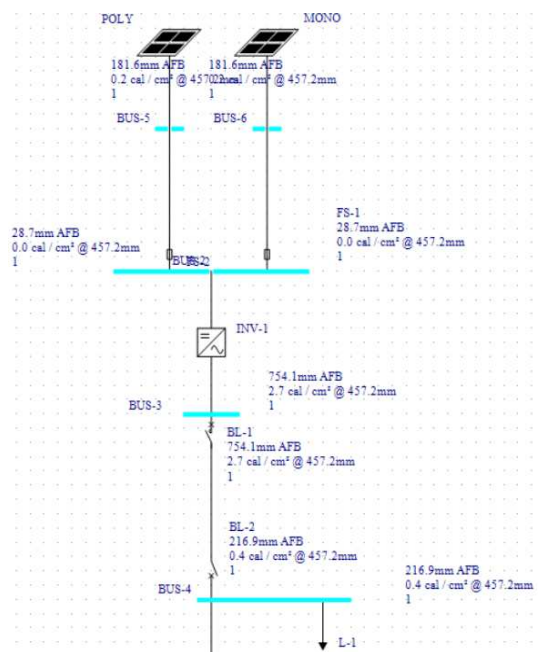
POLY

MONO

181.6mm AFB
0.2 cal / cm² @ 457.2mm
1

181.6mm AFB
0.2 cal / cm² @ 457.2mm
1

BUS-5

BUS-6

28.7mm AFB
0.0 cal / cm² @ 457.2mm
1

FS-1
28.7mm AFB
0.0 cal / cm² @ 457.2mm
1

BUS-2

INV-1

754.1mm AFB
2.7 cal / cm² @ 457.2mm
1

BUS-3

BL-1
754.1mm AFB
2.7 cal / cm² @ 457.2mm
1

BL-2
216.9mm AFB
0.4 cal / cm² @ 457.2mm
1

216.9mm AFB
0.4 cal / cm² @ 457.2mm
1

BUS-4

L-1